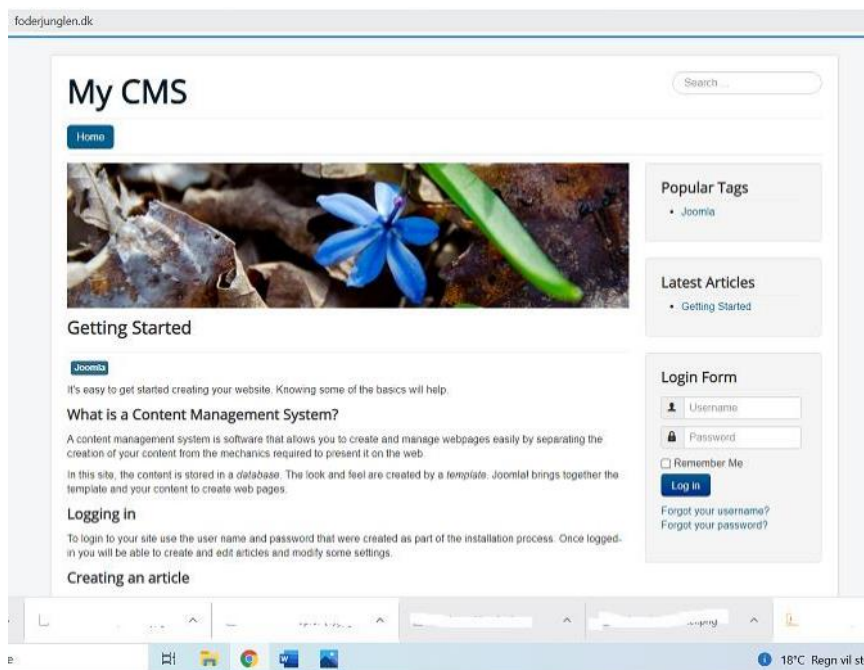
foderjunglen.dk

My CMS

Search ...

Home

Getting Started

Joomla

It's easy to get started creating your website. Knowing some of the basics will help.

What is a Content Management System?

A content management system is software that allows you to create and manage webpages easily by separating the creation of your content from the mechanics required to present it on the web.

In this site, the content is stored in a *database*. The look and feel are created by a *template*. Joomla! brings together the template and your content to create web pages.

Logging in

To login to your site use the user name and password that were created as part of the installation process. Once logged-in you will be able to create and edit articles and modify some settings.

Creating an article

Popular Tags

• Joomla

Latest Articles

• Getting Started

Login Form

Username

Password

Remember Me

Log in

Forgot your username?

Forgot your password?

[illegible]

18°C Regn vil st